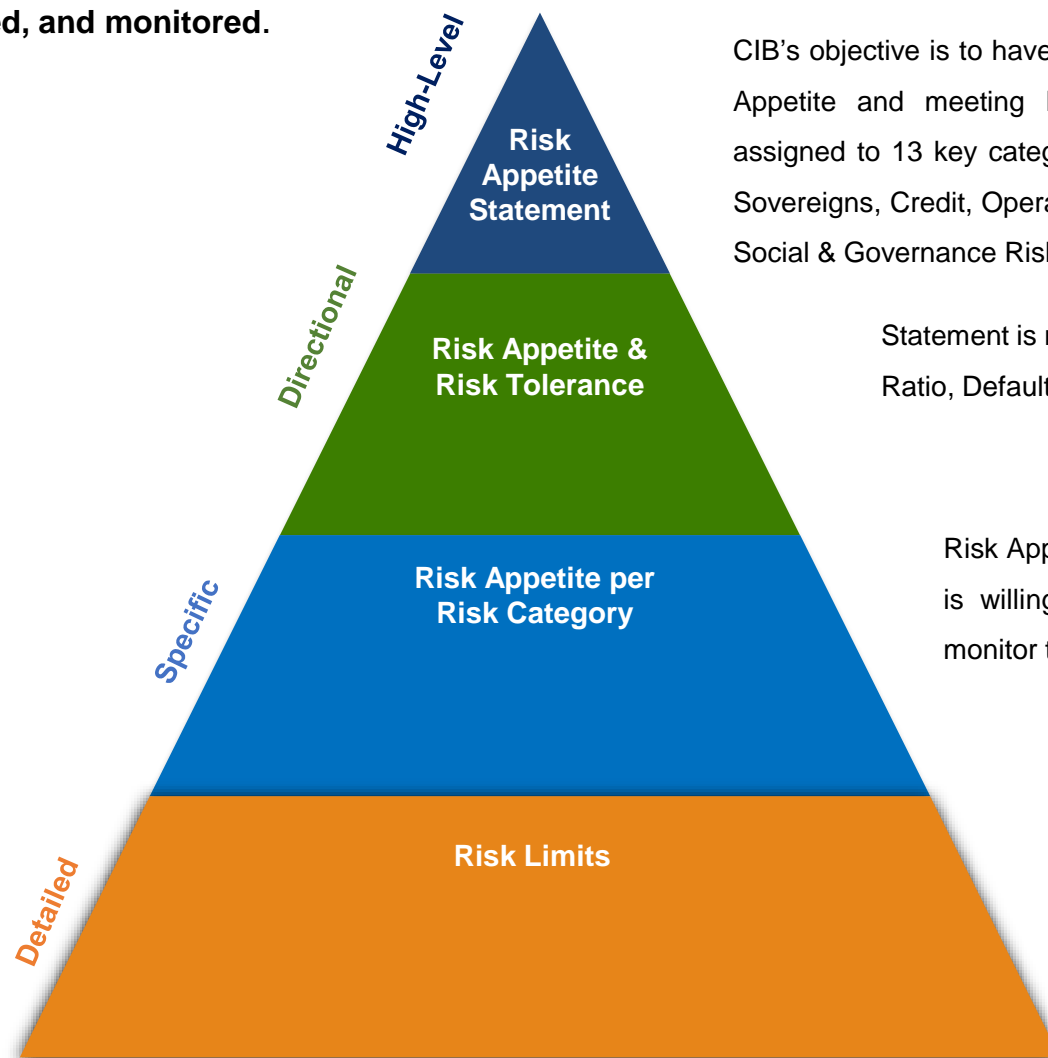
d, and monitored.

High-Level

Risk Appetite Statement

CIB's objective is to have Appetite and meeting assigned to 13 key categ Sovereigns, Credit, Opera Social & Governance Risk

Directional

Risk Appetite & Risk Tolerance

Statement is Ratio, Default

Specific

Risk Appetite per Risk Category

Risk App is willing monitor

Detailed

Risk Limits